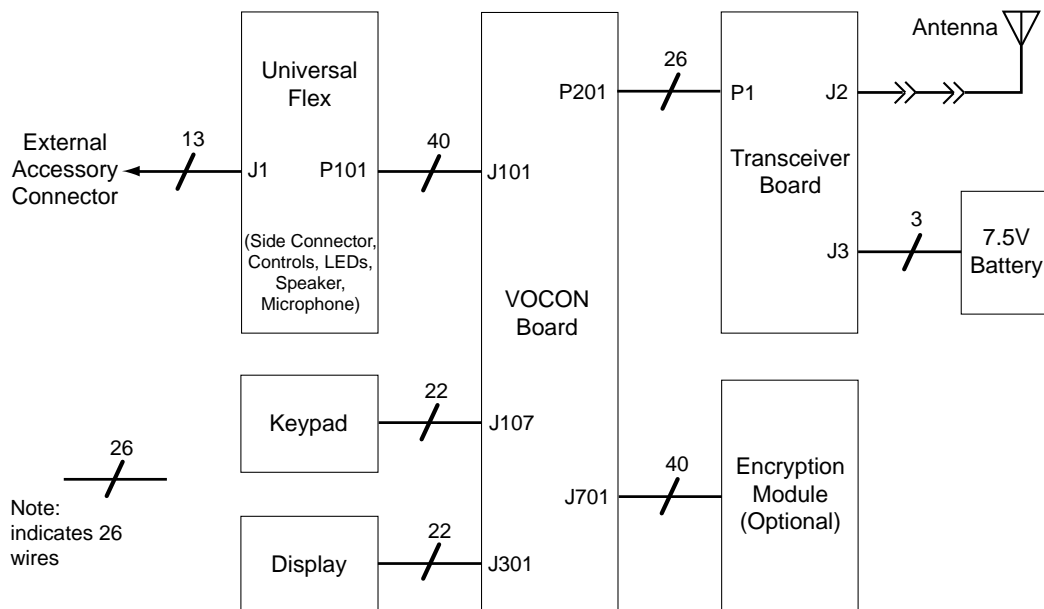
Universal Flex

(Side Connector, Controls, LEDs, Speaker, Microphone)

External Accessory Connector

13

J1

P101

40

J101

VOCON Board

P201

26

P1

J2

Antenna

Transceiver Board

3

J3

7.5V Battery

Keypad

22

J107

26

Note: indicates 26 wires

Display

22

J301

J701

40

Encryption Module (Optional)